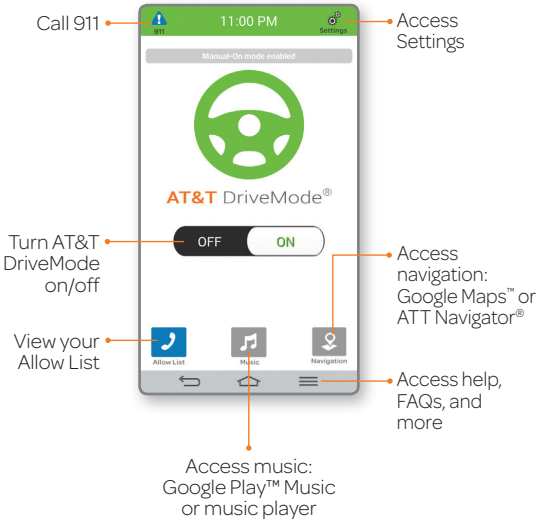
Call 911

911

11:00 PM

Settings

Access Settings

Manual-On mode enabled

AT&T DriveMode®

Turn AT&T DriveMode on/off

OFF

ON

Access navigation: Google Maps™ or ATT Navigator®

View your Allow List

Allow List

Music

Navigation

Access help, FAQs, and more

Access music: Google Play™ Music or music player